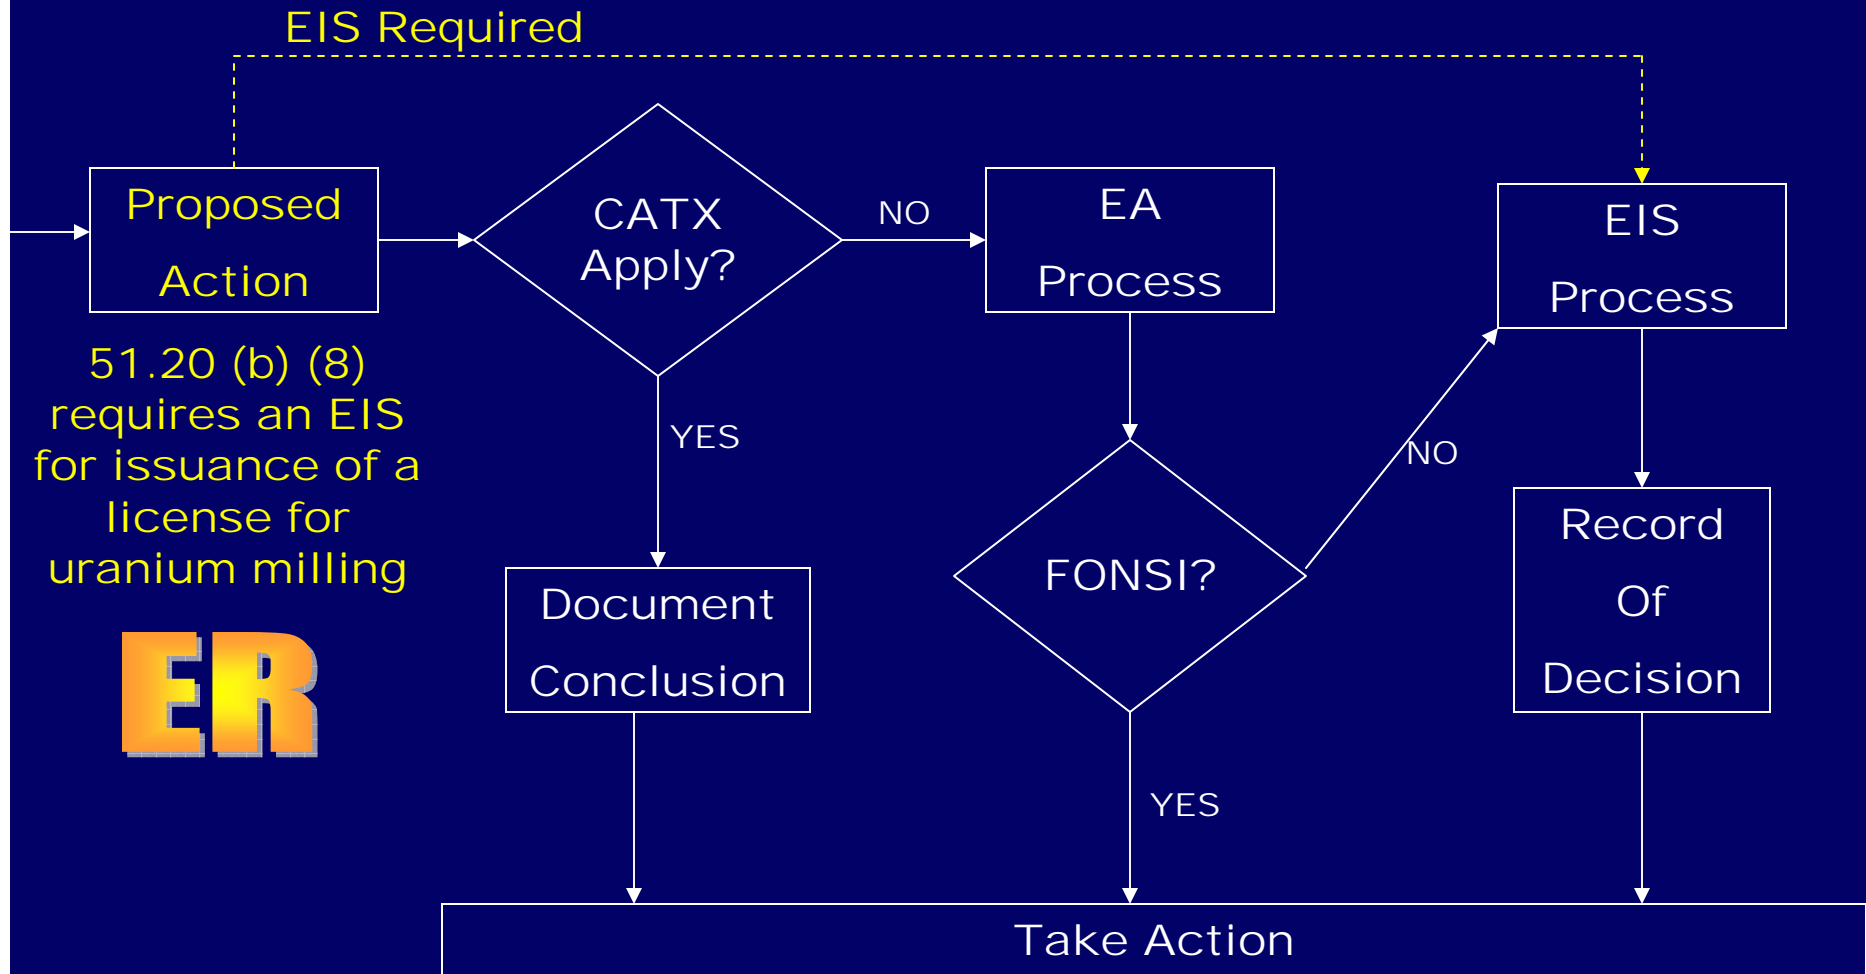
EIS Required

Proposed Action

51.20 (b) (8) requires an EIS for issuance of a license for uranium milling

ER

CATX Apply?

NO

YES

Document Conclusion

EA Process

FONSI?

NO

YES

EIS Process

Record Of Decision

Take Action